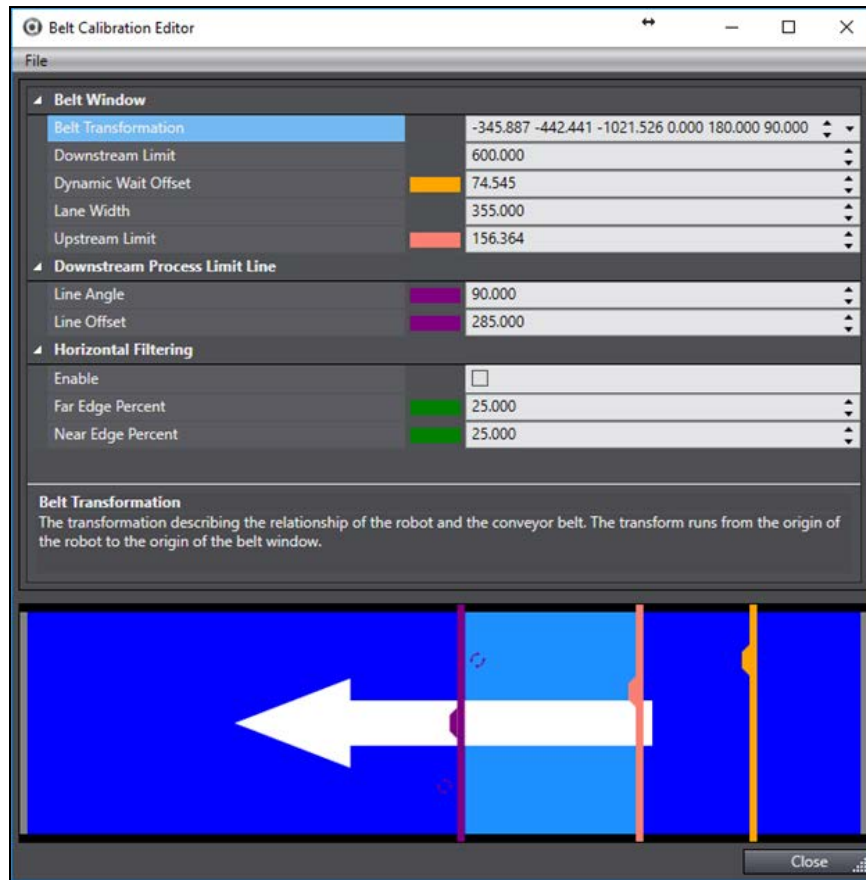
Belt Calibration Editor

File

Belt Window

| | |
|---|---|
| Belt Transformation | -345.887 -442.441 -1021.526 0.000 180.000 90.000 |
| Downstream Limit | 600.000 |
| Dynamic Wait Offset | 74.545 |
| Lane Width | 355.000 |
| Upstream Limit | 156.364 |

Downstream Process Limit Line

| | |
|---|---|
| Line Angle | 90.000 |
| Line Offset | 285.000 |

Horizontal Filtering

| | |
|---|---|
| Enable | ☐ |
| Far Edge Percent | 25.000 |
| Near Edge Percent | 25.000 |

Belt Transformation
The transformation describing the relationship of the robot and the conveyor belt. The transform runs from the origin of the robot to the origin of the belt window.

Close